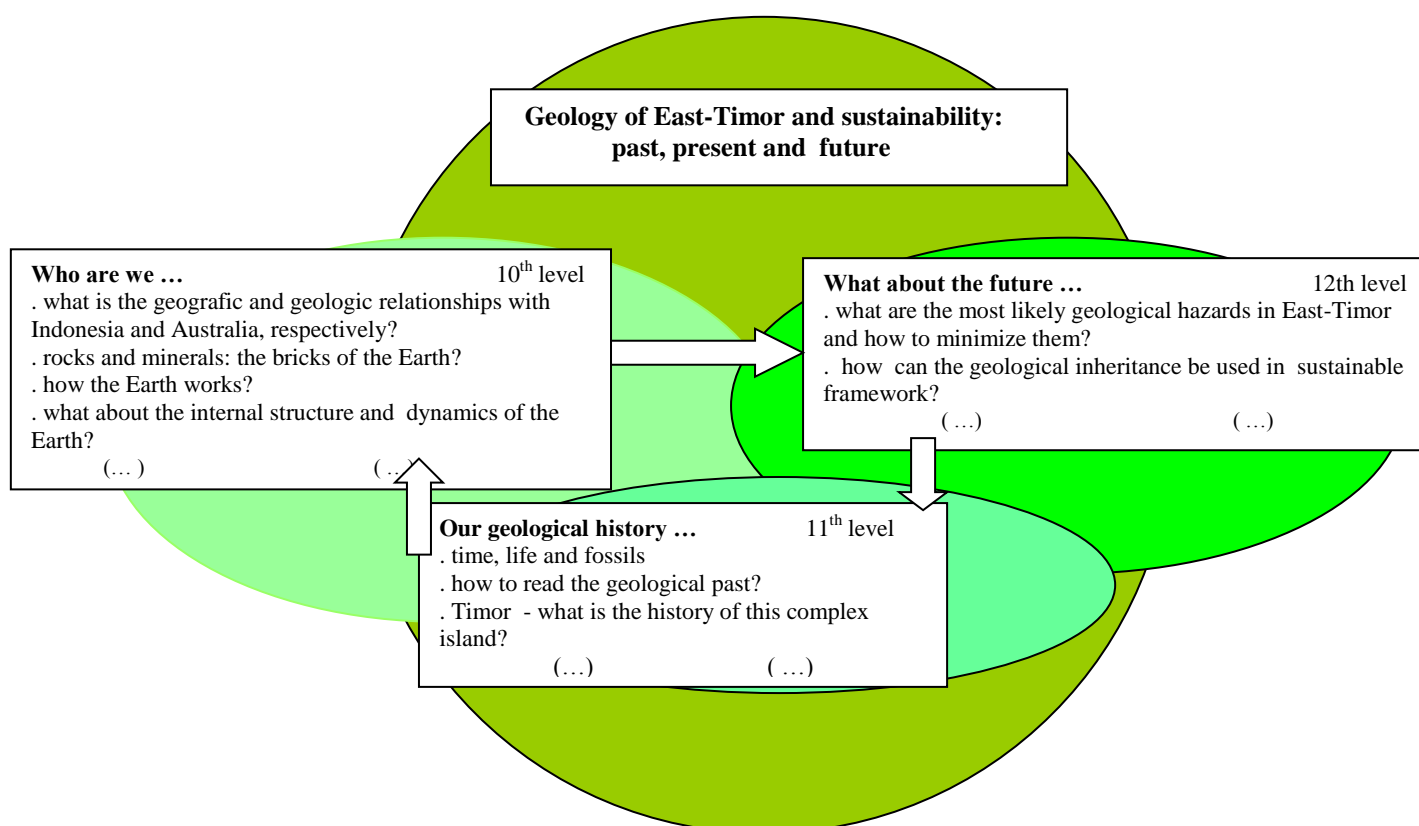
**Geology of East-Timor and sustainability: past, present and future**

**Who are we …** $10^{th}$ level
. what is the geografic and geologic relationships with Indonesia and Australia, respectively?
. rocks and minerals: the bricks of the Earth?
. how the Earth works?
. what about the internal structure and dynamics of the Earth?
(… ) ( …)

**What about the future …** 12th level
. what are the most likely geological hazards in East-Timor and how to minimize them?
. how can the geological inheritance be used in sustainable framework?
( …) ( …)

**Our geological history …** $11^{th}$ level
. time, life and fossils
. how to read the geological past?
. Timor - what is the history of this complex island?
(…) ( …)